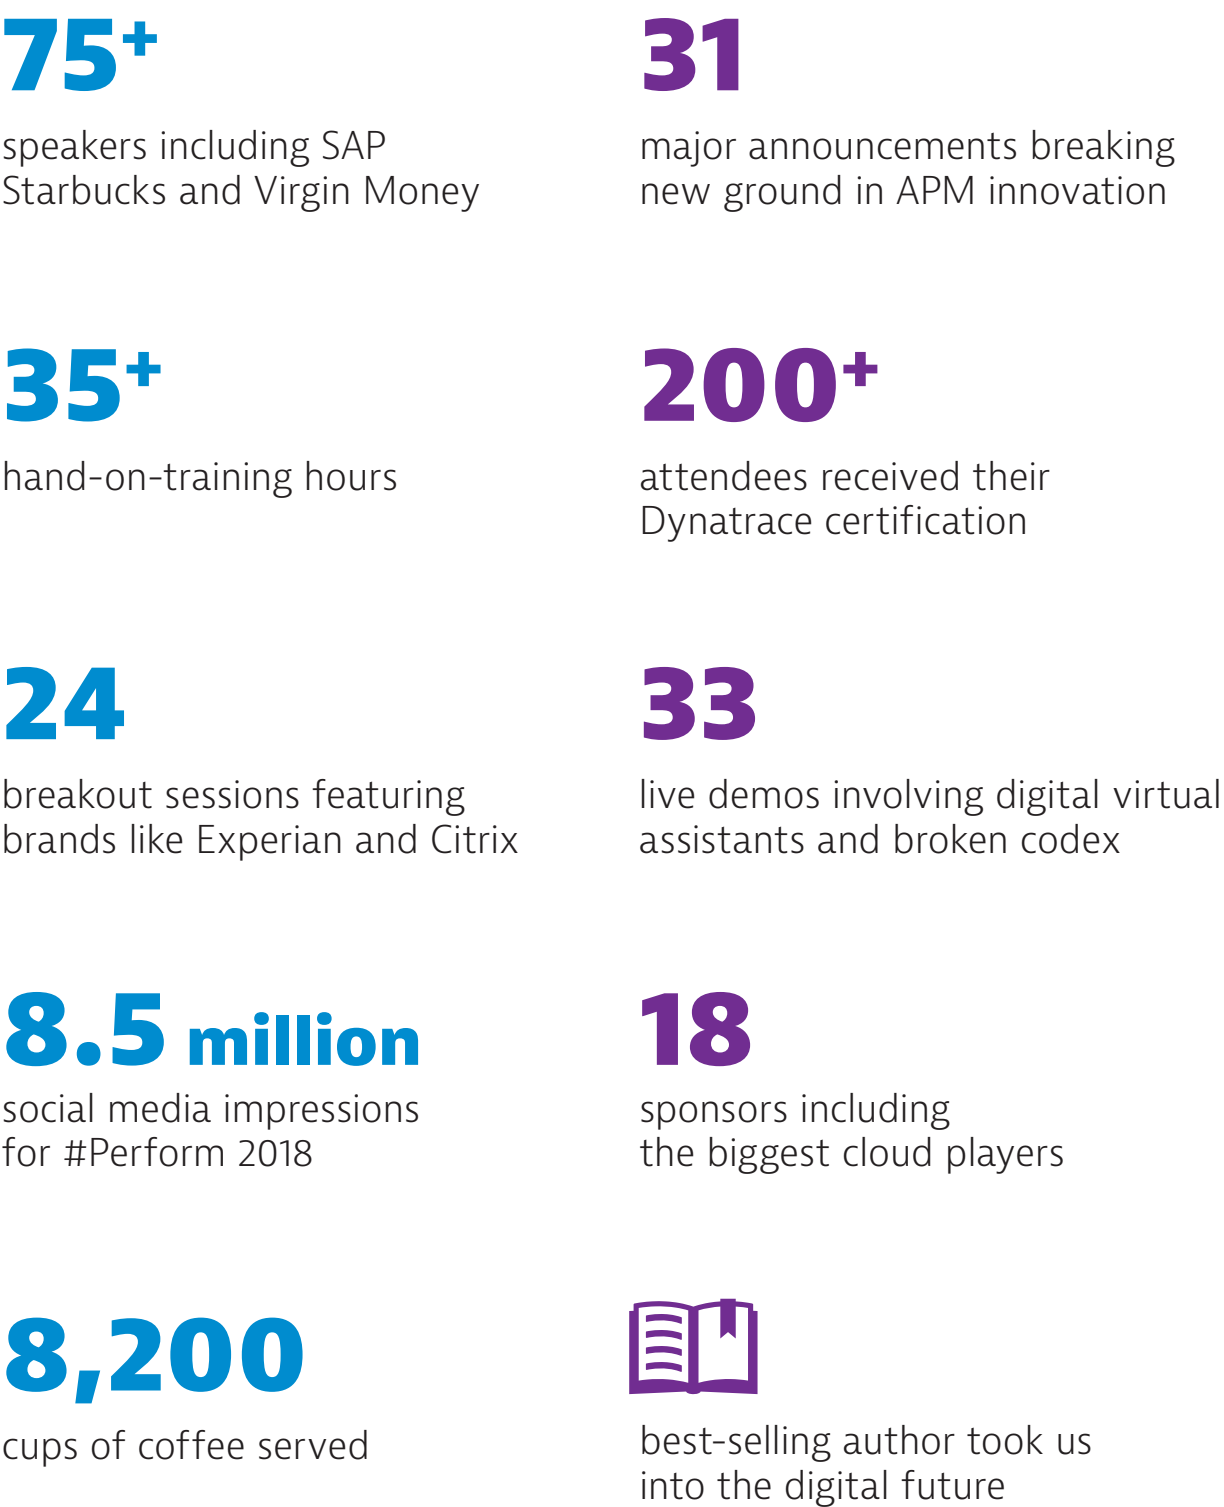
75+

speakers including SAP Starbucks and Virgin Money

31

major announcements breaking new ground in APM innovation

35+

hand-on-training hours

200+

attendees received their Dynatrace certification

24

breakout sessions featuring brands like Experian and Citrix

33

live demos involving digital virtual assistants and broken codex

8.5 million

social media impressions for #Perform 2018

18

sponsors including the biggest cloud players

8,200

cups of coffee served

best-selling author took us into the digital future